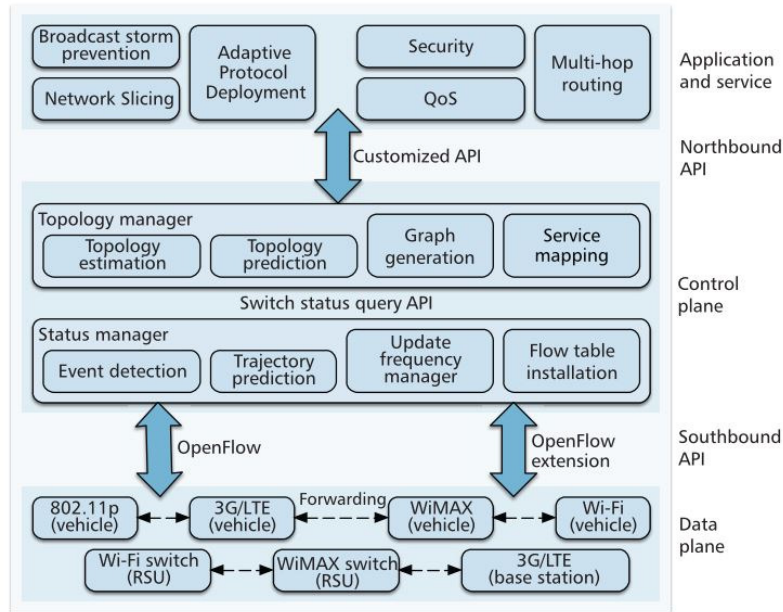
Broadcast storm prevention

Network Slicing

Adaptive Protocol Deployment

Security

QoS

Multi-hop routing

Application and service

Customized API

Northbound API

Topology manager

Topology estimation

Topology prediction

Graph generation

Service mapping

Switch status query API

Control plane

Status manager

Event detection

Trajectory prediction

Update frequency manager

Flow table installation

OpenFlow

OpenFlow extension

Southbound API

802.11p (vehicle)

3G/LTE (vehicle)

Forwarding

WiMAX (vehicle)

Wi-Fi (vehicle)

Data plane

Wi-Fi switch (RSU)

WiMAX switch (RSU)

3G/LTE (base station)